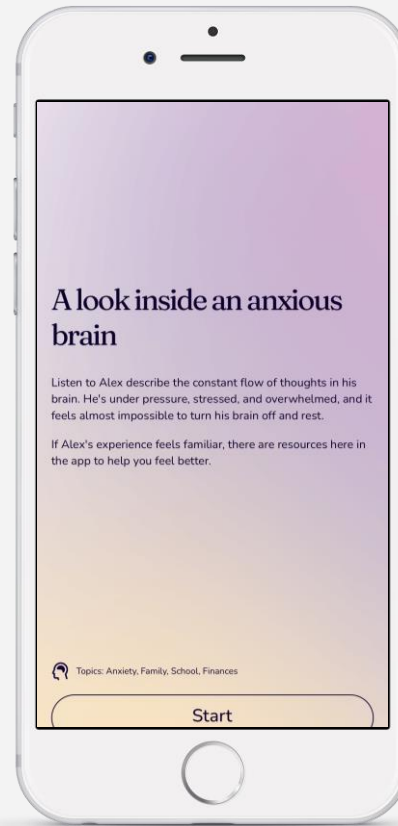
A look inside an anxious brain

Listen to Alex describe the constant flow of thoughts in his brain. He's under pressure, stressed, and overwhelmed, and it feels almost impossible to turn his brain off and rest.

If Alex's experience feels familiar, there are resources here in the app to help you feel better.

Topics: Anxiety, Family, School, Finances

Start